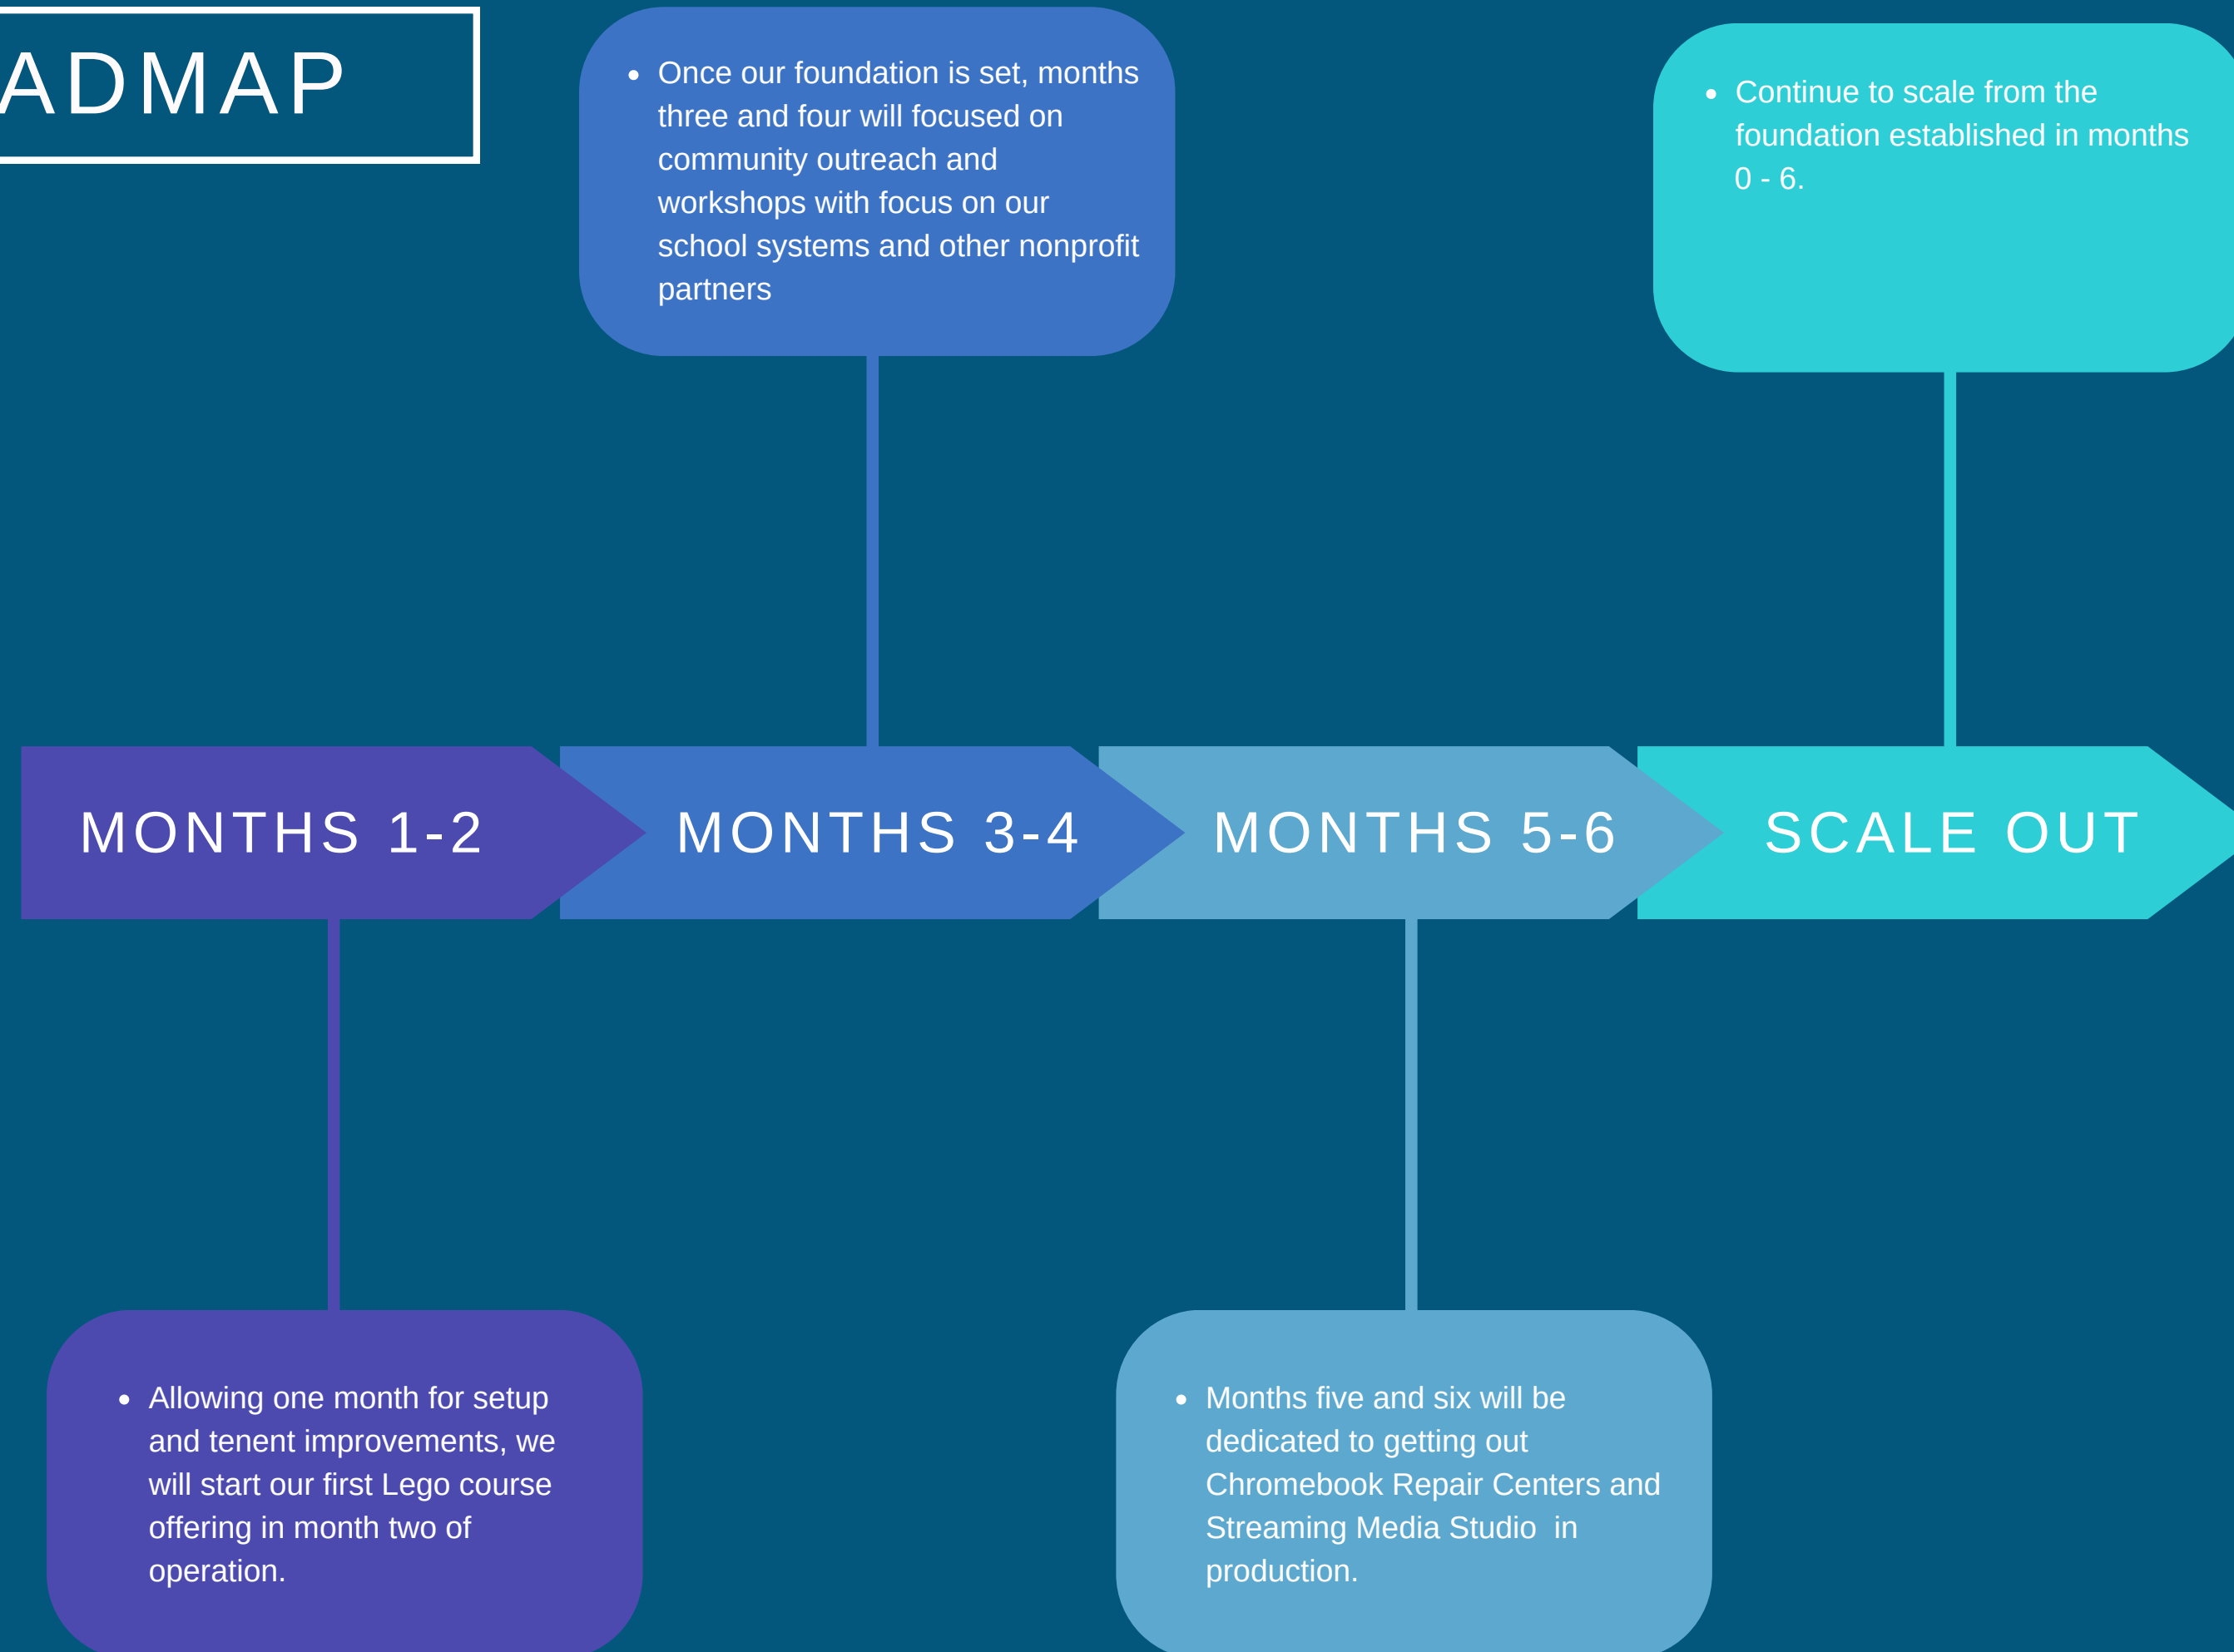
ADMAP

• Once our foundation is set, months three and four will focused on community outreach and workshops with focus on our school systems and other nonprofit partners

• Continue to scale from the foundation established in months 0 - 6.

MONTHS 1-2

MONTHS 3-4

MONTHS 5-6

SCALE OUT

• Allowing one month for setup and tenent improvements, we will start our first Lego course offering in month two of operation.

• Months five and six will be dedicated to getting out Chromebook Repair Centers and Streaming Media Studio in production.